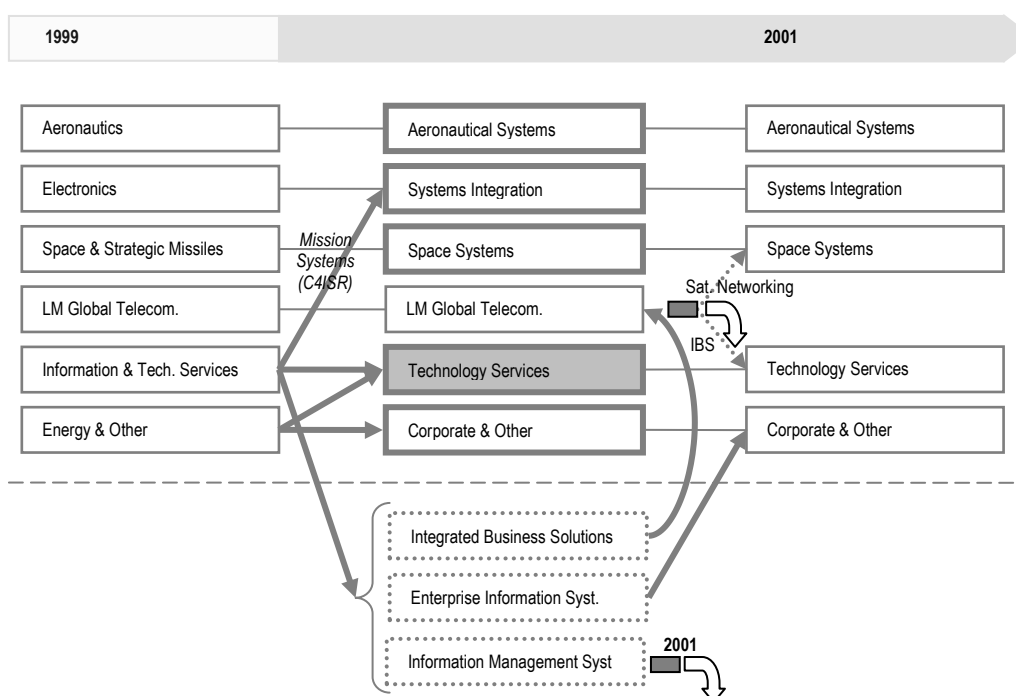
1999

2001

Aeronautics

Aeronautical Systems

Aeronautical Systems

Electronics

Systems Integration

Systems Integration

Space & Strategic Missiles

*Mission Systems (C4ISR)*

Space Systems

Space Systems

LM Global Telecom.

LM Global Telecom.

Sat. Networking

IBS

Information & Tech. Services

Technology Services

Technology Services

Energy & Other

Corporate & Other

Corporate & Other

Integrated Business Solutions

Enterprise Information Syst.

Information Management Syst

2001